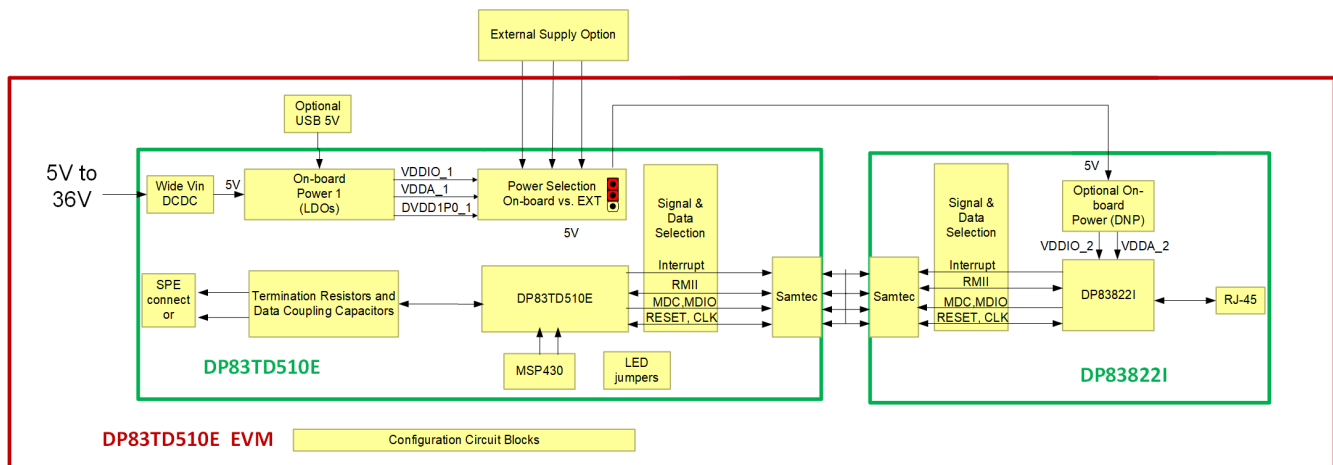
External Supply Option

Optional USB 5V

5V to 36V

Wide Vin DCDC

5V

On-board Power 1 (LDOs)

VDDIO_1
VDDA_1
DVDD1P0_1

Power Selection On-board vs. EXT

5V

Signal & Data Selection

SPE connector

Termination Resistors and Data Coupling Capacitors

DP83TD510E

Interrupt
RMII
MDC,MDIO
RESET, CLK

Samtec

MSP430

LED jumpers

DP83TD510E

5V

Optional On-board Power (DNP)

VDDIO_2
VDDA_2

Signal & Data Selection

Samtec

Interrupt
RMII
MDC,MDIO
RESET, CLK

DP83822I

RJ-45

DP83822I

DP83TD510E EVM

Configuration Circuit Blocks